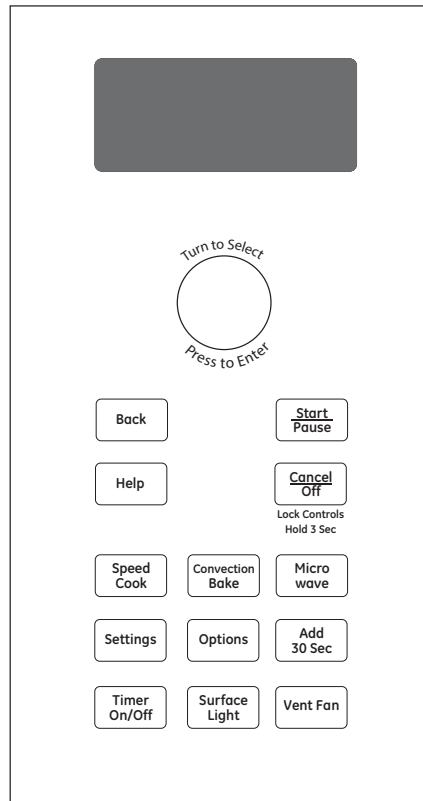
Turn to Select

Press to Enter

Back

Start
Pause

Help

Cancel
Off

Lock Controls
Hold 3 Sec

Speed Cook

Convection Bake

Micro wave

Settings

Options

Add 30 Sec

Timer On/Off

Surface Light

Vent Fan